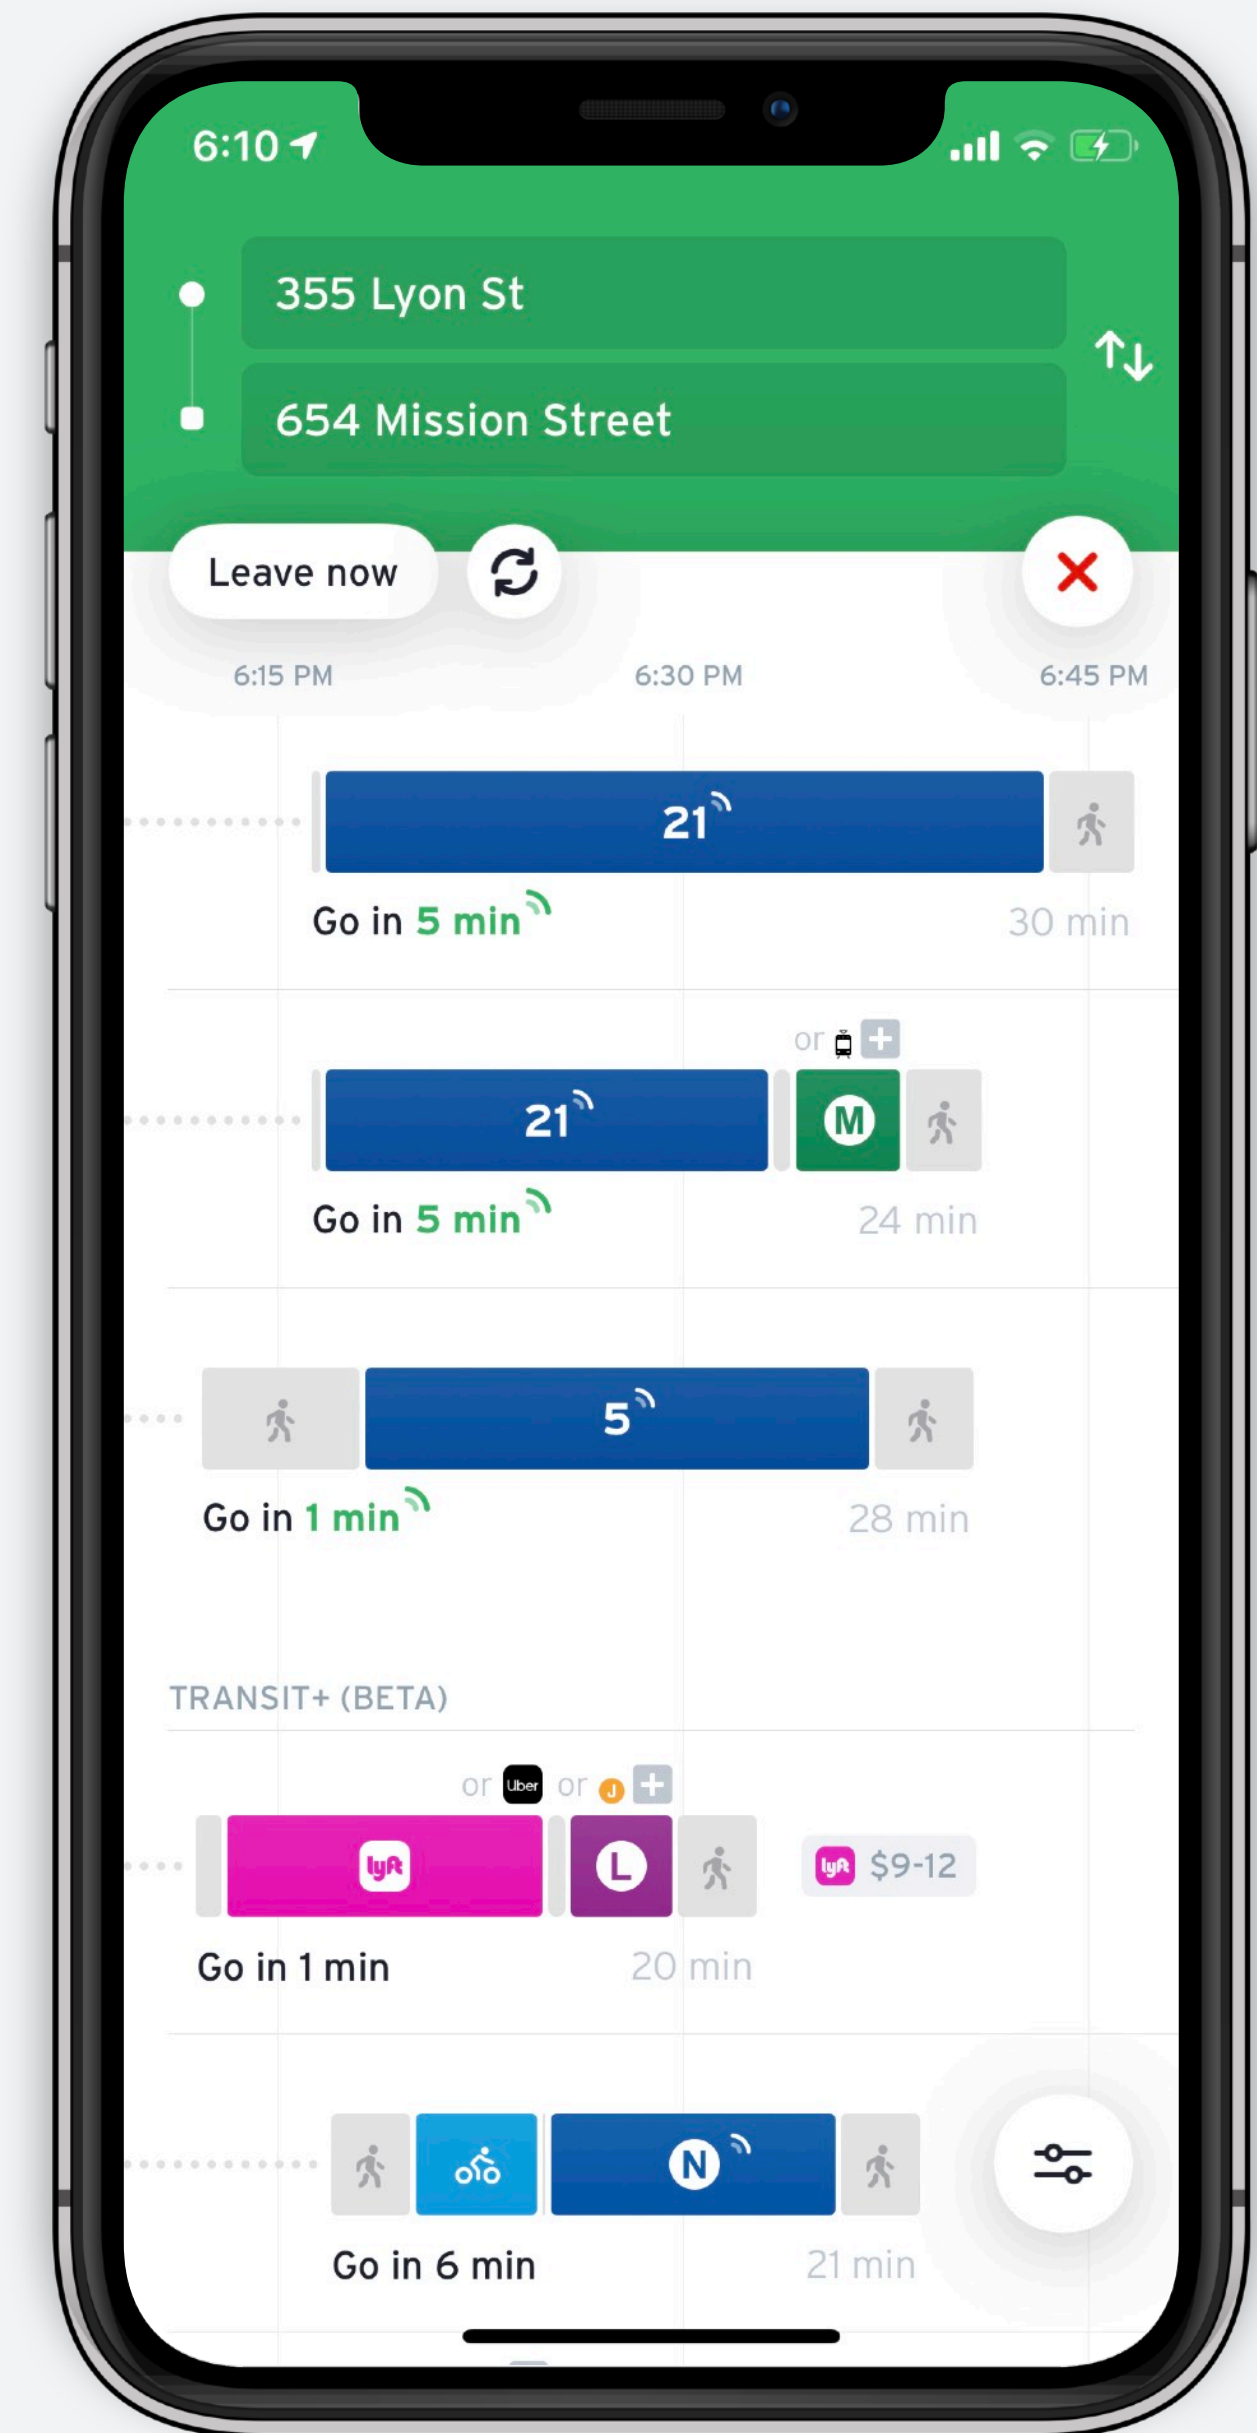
6:10

355 Lyon St

654 Mission Street

Leave now

6:15 PM
6:30 PM
6:45 PM

21

Go in 5 min
30 min

or

21

M

Go in 5 min
24 min

5

Go in 1 min
28 min

TRANSIT+ (BETA)

or Uber or J

lyft

L

lyft $9-12

Go in 1 min
20 min

N

Go in 6 min
21 min